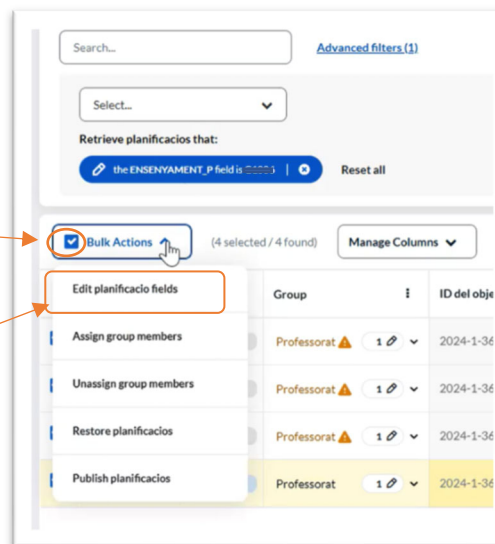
Search...

Advanced filters (1)

Select...

Retrieve planificacios that:

the ENSENYAMENT_P field is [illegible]

Reset all

Bulk Actions

(4 selected / 4 found)

Manage Columns

Edit planificacio fields

Assign group members

Unassign group members

Restore planificacios

Publish planificacios

Group

ID del obje

Professorat 1 2024-1-36

Professorat 1 2024-1-36

Professorat 1 2024-1-36

Professorat 1 2024-1-36